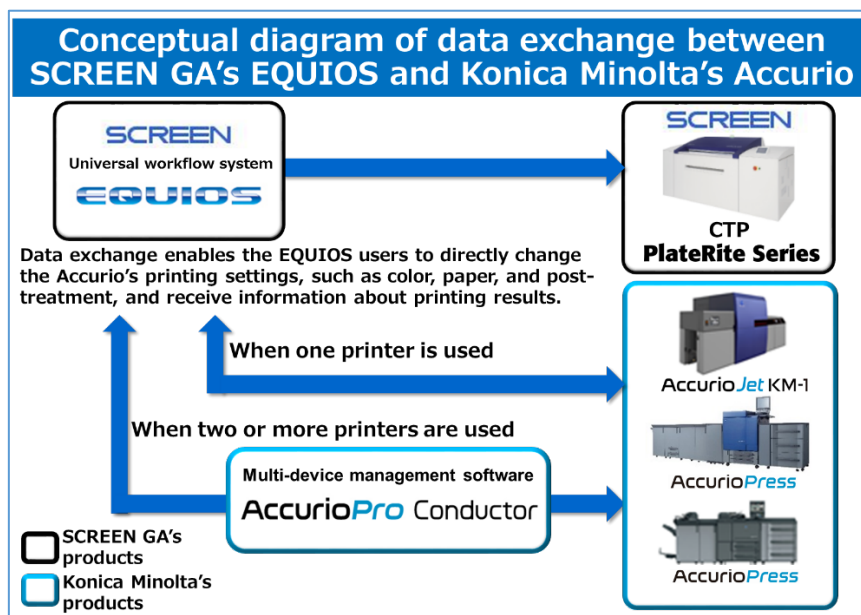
Conceptual diagram of data exchange between SCREEN GA's EQUIOS and Konica Minolta's Accurio

SCREEN
Universal workflow system
EQUIOS

SCREEN
CTP
PlateRite Series

Data exchange enables the EQUIOS users to directly change the Accurio's printing settings, such as color, paper, and post-treatment, and receive information about printing results.

When one printer is used

AccurioJet KM-1

When two or more printers are used

AccurioPress

Multi-device management software
AccurioPro Conductor

AccurioPress

SCREEN GA's products
Konica Minolta's products